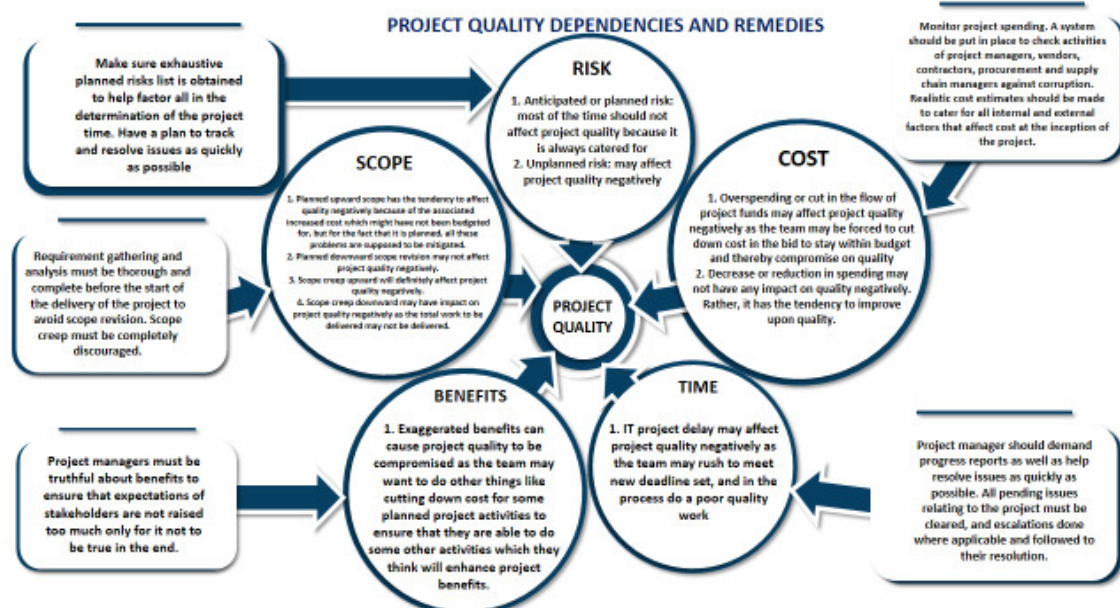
PROJECT QUALITY DEPENDENCIES AND REMEDIES

Make sure exhaustive planned risks list is obtained to help factor all in the determination of the project time. Have a plan to track and resolve issues as quickly as possible

RISK

1. Anticipated or planned risk: most of the time should not affect project quality because it is always catered for
2. Unplanned risk: may affect project quality negatively

Monitor project spending. A system should be put in place to check activities of project managers, vendors, contractors, procurement and supply chain managers against corruption. Realistic cost estimates should be made to cater for all internal and external factors that affect cost at the inception of the project.

SCOPE

1. Planned upward scope has the tendency to affect quality negatively because of the associated increased cost which might have not been budgeted for, but for the fact that it is planned, all these problems are supposed to be mitigated.
2. Planned downward scope revision may not affect project quality negatively.
3. Scope creep upward will definitely affect project quality negatively.
4. Scope creep downward may have impact on project quality negatively as the total work to be delivered may not be delivered.

COST

1. Overspending or cut in the flow of project funds may affect project quality negatively as the team may be forced to cut down cost in the bid to stay within budget and thereby compromise on quality
2. Decrease or reduction in spending may not have any impact on quality negatively. Rather, it has the tendency to improve upon quality.

Requirement gathering and analysis must be thorough and complete before the start of the delivery of the project to avoid scope revision. Scope creep must be completely discouraged.

PROJECT QUALITY

BENEFITS

1. Exaggerated benefits can cause project quality to be compromised as the team may want to do other things like cutting down cost for some planned project activities to ensure that they are able to do some other activities which they think will enhance project benefits.

TIME

1. IT project delay may affect project quality negatively as the team may rush to meet new deadline set, and in the process do a poor quality work

Project managers must be truthful about benefits to ensure that expectations of stakeholders are not raised too much only for it not to be true in the end.

Project manager should demand progress reports as well as help resolve issues as quickly as possible. All pending issues relating to the project must be cleared, and escalations done where applicable and followed to their resolution.